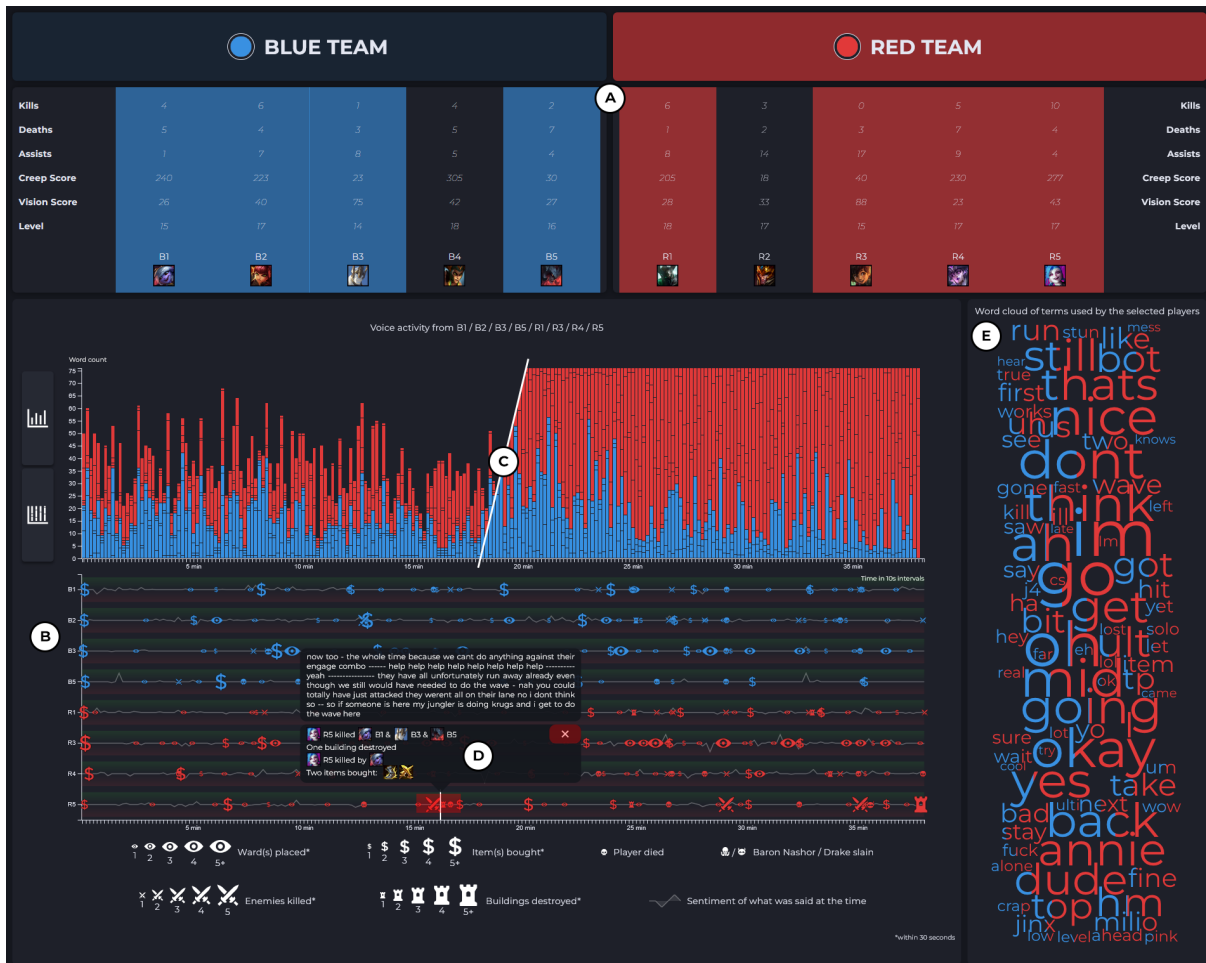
BLUE TEAM

RED TEAM

A

| | | | | | | | | | | | |
|---|---|---|---|---|---|---|---|---|---|---|---|
| Kills | 4 | 6 | 1 | 4 | 2 | 6 | 3 | 0 | 5 | 10 | Kills |
| Deaths | 5 | 4 | 3 | 5 | 7 | 1 | 2 | 3 | 7 | 4 | Deaths |
| Assists | 1 | 7 | 8 | 5 | 4 | 8 | 14 | 17 | 9 | 4 | Assists |
| Creep Score | 240 | 223 | 23 | 305 | 30 | 205 | 18 | 40 | 230 | 277 | Creep Score |
| Vision Score | 26 | 40 | 75 | 42 | 27 | 28 | 33 | 88 | 23 | 43 | Vision Score |
| Level | 15 | 17 | 14 | 18 | 16 | 18 | 17 | 15 | 17 | 17 | Level |
| | B1 | B2 | B3 | B4 | B5 | R1 | R2 | R3 | R4 | R5 | |

Voice activity from B1 / B2 / B3 / B5 / R1 / R3 / R4 / R5

Word count

75 70 65 60 55 50 45 40 35 30 25 20 15 10 5 0

C

5 min 10 min 15 min 20 min 25 min 30 min 35 min

Time in 10s intervals

B

B1 B2 B3 B5 R1 R3 R4 R5

now too - the whole time because we cant do anything against their engage combo ------ help help help help help help help ---------- yeah ---------------- they have all unfortunately run away already even though we still would have needed to do the wave - nah you could totally have just attacked they werent all on their lane no i dont think so -- so if someone is here my jungler is doing krugs and i get to do the wave here

R5 killed B1 & B3 & B5
One building destroyed
R5 killed by
Two items bought:

D

5 min 10 min 15 min 20 min 25 min 30 min 35 min

1 2 3 4 5+ Ward(s) placed*

1 2 3 4 5+ Item(s) bought*

Player died

/ Baron Nashor / Drake slain

1 2 3 4 5 Enemies killed*

1 2 3 4 5+ Buildings destroyed*

Sentiment of what was said at the time

*within 30 seconds

Word cloud of terms used by the selected players

E

run stun mess like still bot hear true first thats works nice uh us two knows see dont gone fast wave think kill left saw late ah im lm go got say cs hit j4 ha get yet bit lost hey solo oh but let far eh real lol item mid ok p yo came going sure okay try wait um yes take bad ulti next wow back stay annie fuck alone dude fine crap jinx top hm milio low level ahead pink